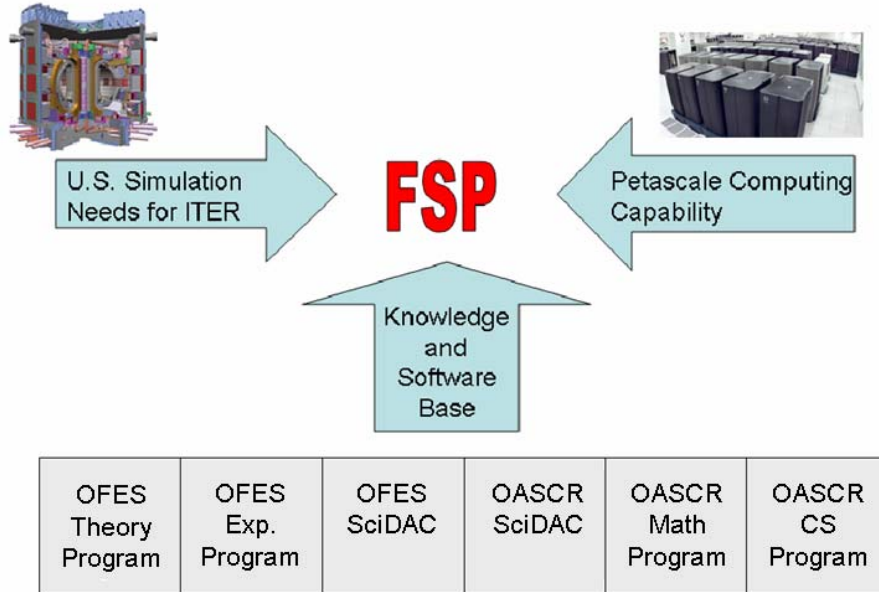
U.S. Simulation Needs for ITER

FSP

Petascale Computing Capability

Knowledge and Software Base

| OFES Theory Program | OFES Exp. Program | OFES SciDAC | OASCR SciDAC | OASCR Math Program | OASCR CS Program |
|---|---|---|---|---|---|